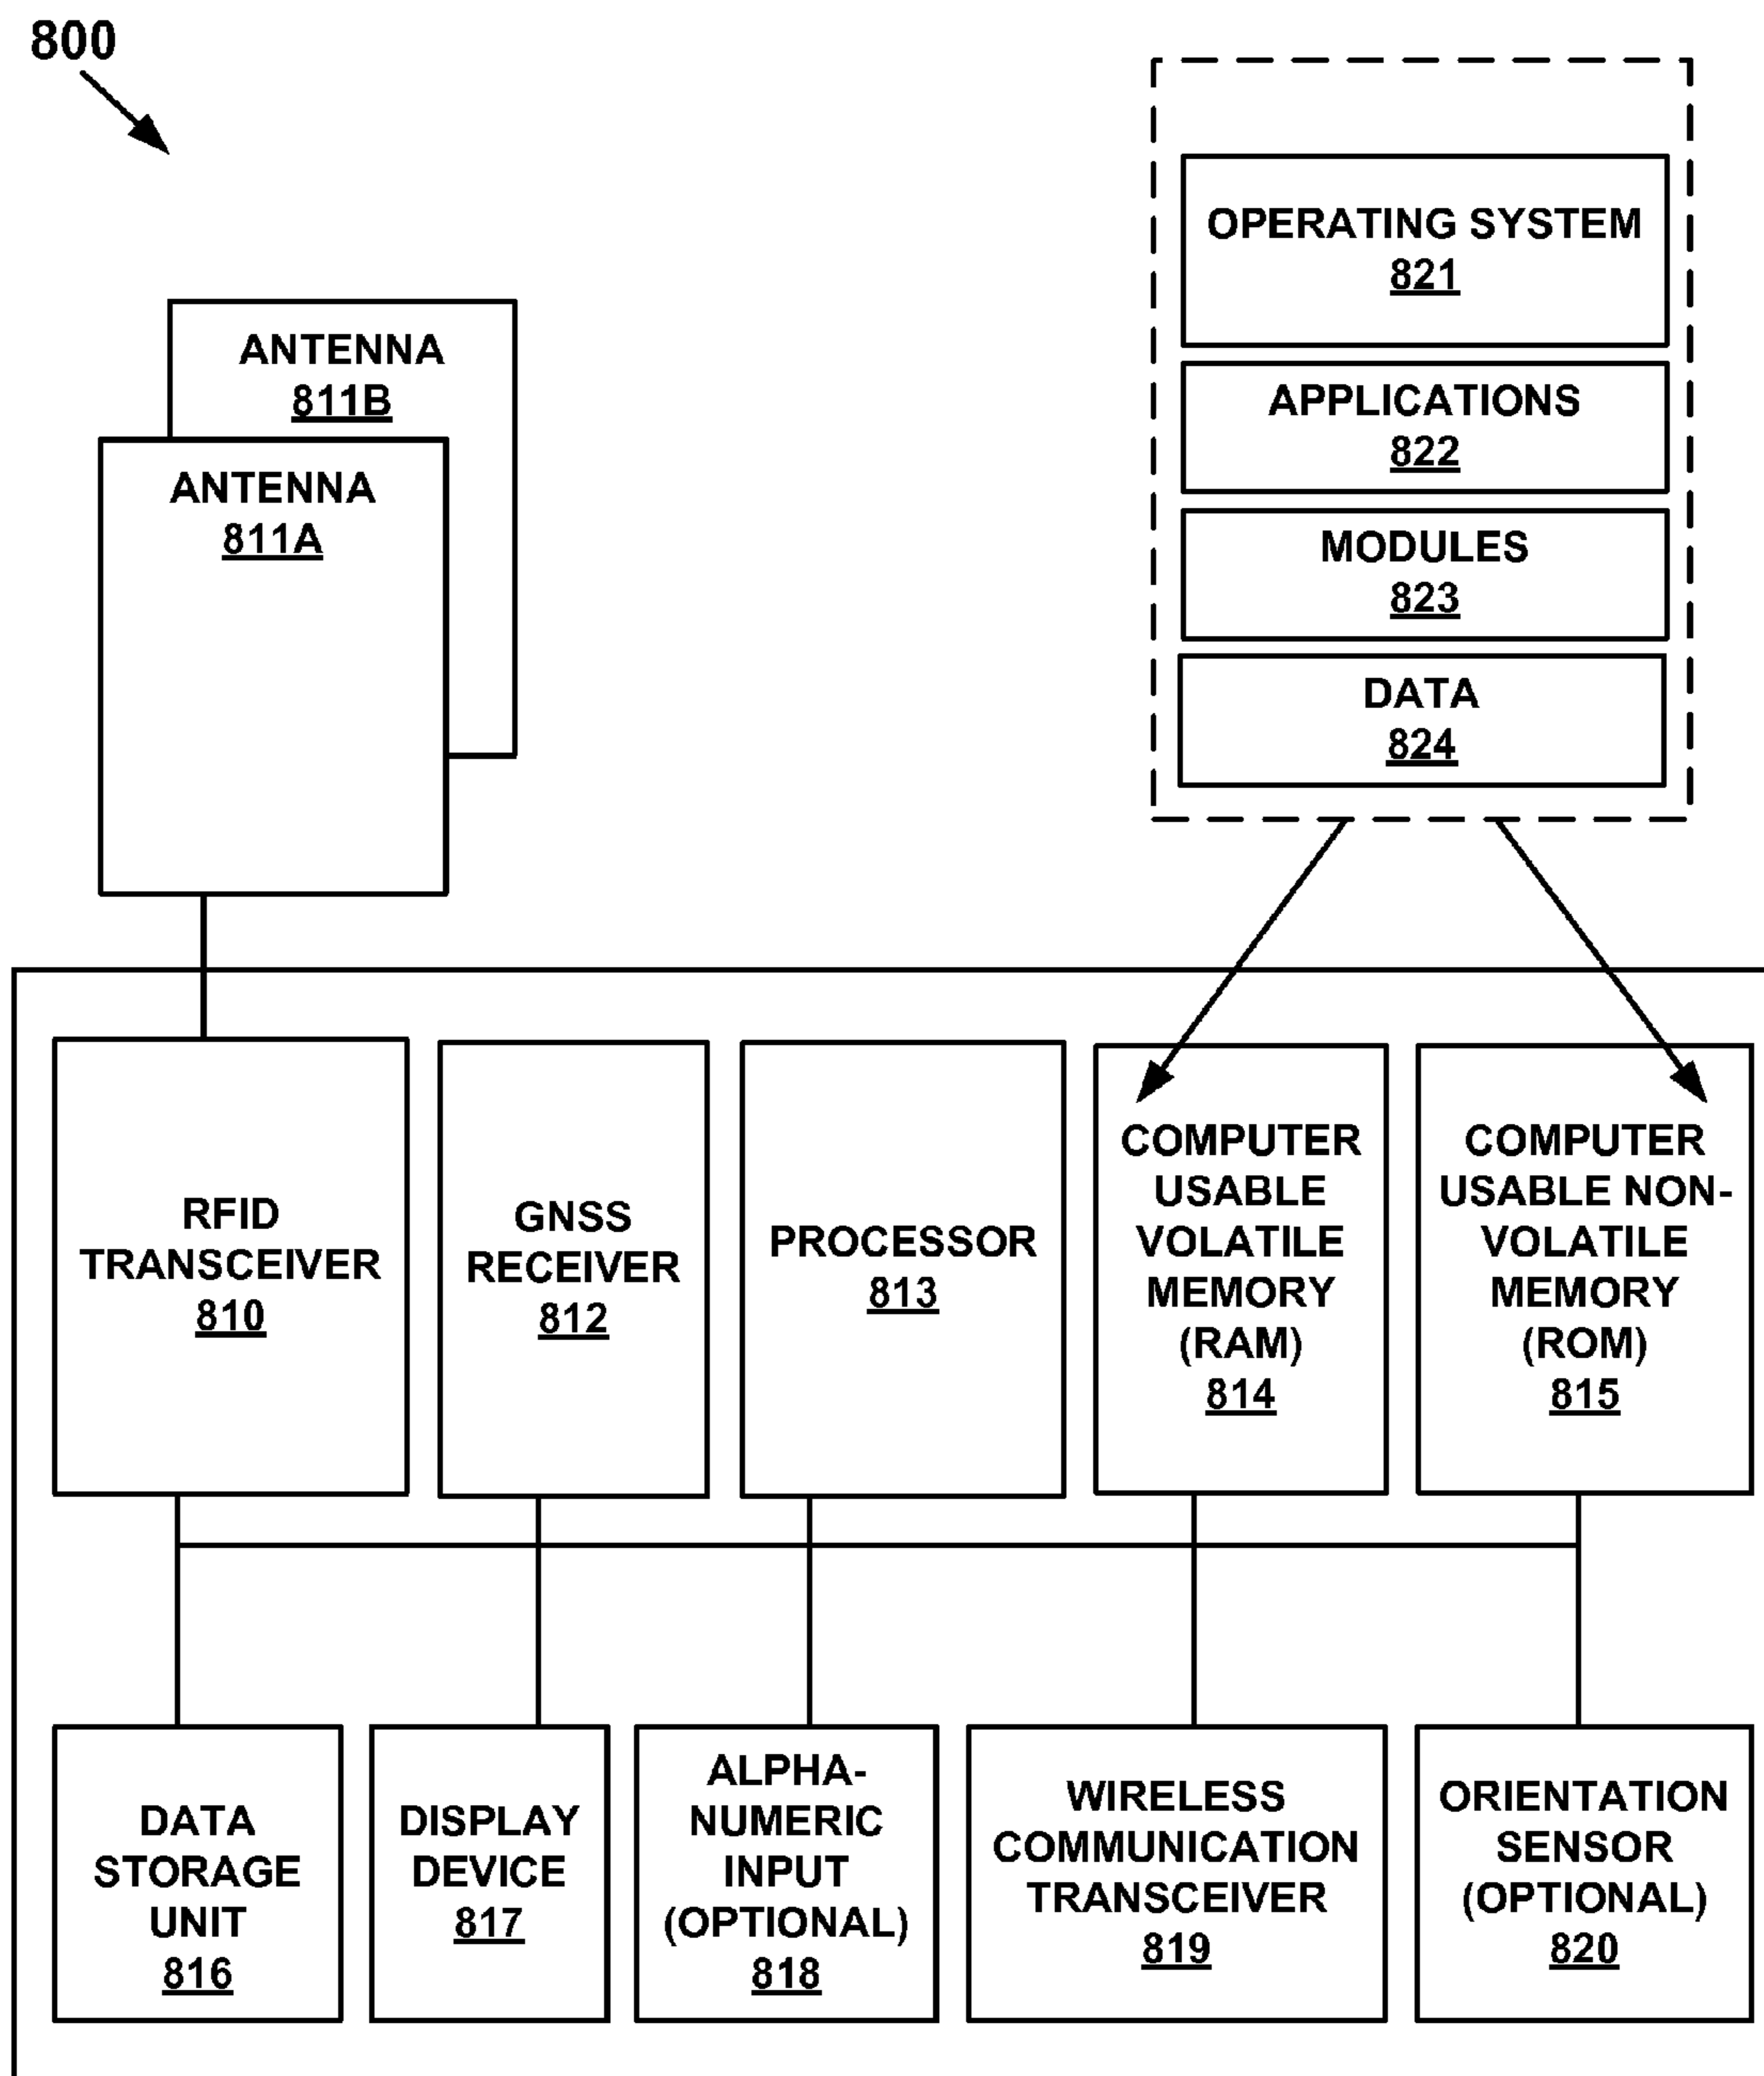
800

OPERATING SYSTEM
821

APPLICATIONS
822

MODULES
823

DATA
824

ANTENNA
811B

ANTENNA
811A

RFID TRANSCEIVER
810

GNSS RECEIVER
812

PROCESSOR
813

COMPUTER USABLE VOLATILE MEMORY (RAM)
814

COMPUTER USABLE NON-VOLATILE MEMORY (ROM)
815

DATA STORAGE UNIT
816

DISPLAY DEVICE
817

ALPHA-NUMERIC INPUT (OPTIONAL)
818

WIRELESS COMMUNICATION TRANSCEIVER
819

ORIENTATION SENSOR (OPTIONAL)
820